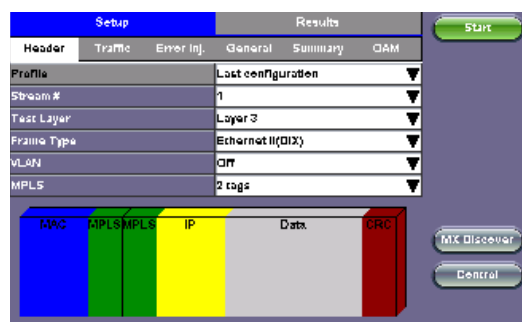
Setup

Results

Start

Header

Traffic

Error Inj.

General

Summary

OAM

| Profile | Last configuration |
|---|---|
| Stream # | 1 |
| Test Layer | Layer 3 |
| Frame Type | Ethernet II(DIX) |
| VLAN | Off |
| MPLS | 2 tags |

MAC

MPLS

MPLS

IP

Data

CRC

MX Discover

Control